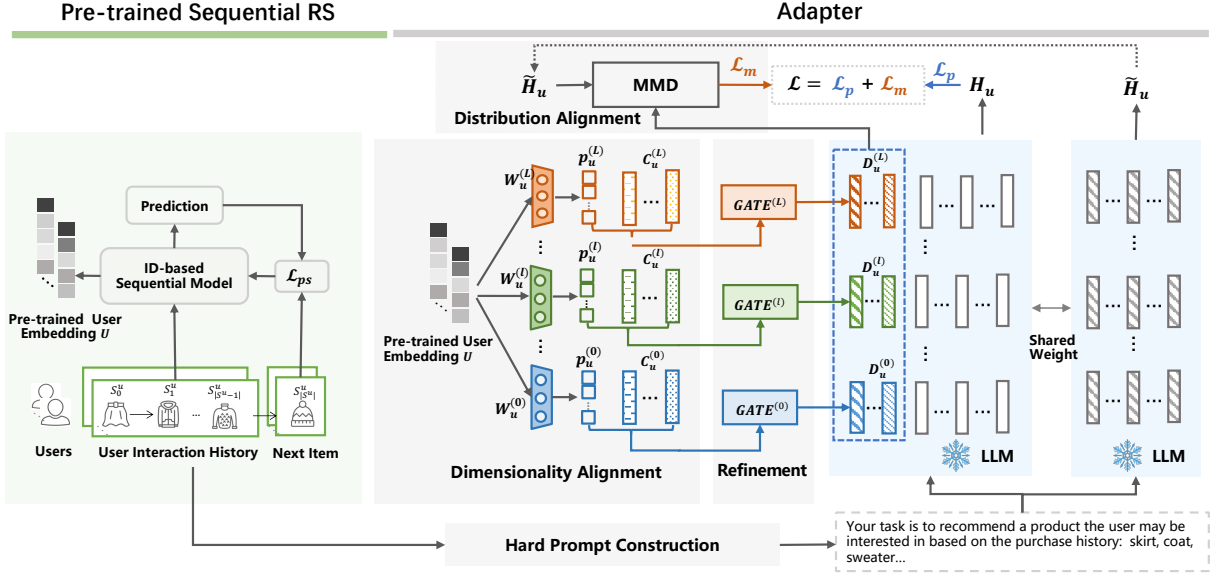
Pre-trained Sequential RS

Adapter

$\widetilde{H}_u$

MMD

$\mathcal{L}_m$

$\mathcal{L} = \mathcal{L}_p + \mathcal{L}_m$

$\mathcal{L}_p$

$H_u$

$\widetilde{H}_u$

Distribution Alignment

Prediction

ID-based Sequential Model

$\mathcal{L}_{ps}$

Pre-trained User Embedding $U$

$S_0^u$ $S_1^u$ $S_{|S^u-1|}^u$

$S_{|S^u|}^u$

Users

User Interaction History

Next Item

$W_u^{(L)}$

$p_u^{(L)}$

$C_u^{(L)}$

$W_u^{(l)}$

$p_u^{(l)}$

$C_u^{(l)}$

$W_u^{(0)}$

$p_u^{(0)}$

$C_u^{(0)}$

Pre-trained User Embedding $U$

$GATE^{(L)}$

$GATE^{(l)}$

$GATE^{(0)}$

$D_u^{(L)}$

$D_u^{(l)}$

$D_u^{(0)}$

Shared Weight

Dimensionality Alignment

Refinement

LLM

LLM

Hard Prompt Construction

Your task is to recommend a product the user may be interested in based on the purchase history: skirt, coat, sweater...